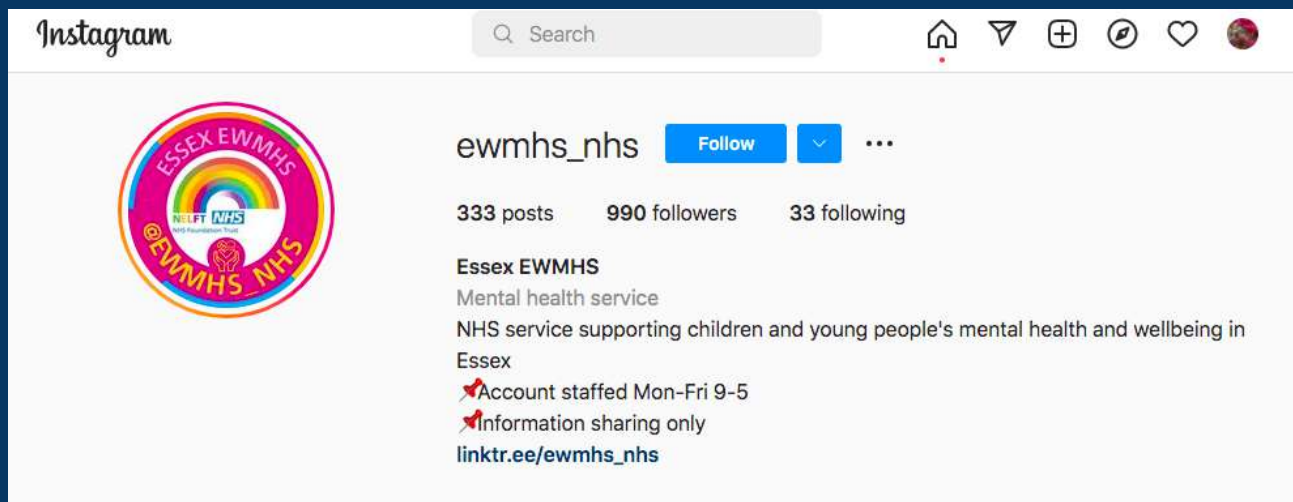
Instagram

Search

ESSEX EWMHS
NELFT NHS
NHS Foundation Trust
@EWMHS_NHS

ewmhs_nhs Follow

333 posts 990 followers 33 following

Essex EWMHS
Mental health service
NHS service supporting children and young people's mental health and wellbeing in Essex
📌Account staffed Mon-Fri 9-5
📌Information sharing only
linktr.ee/ewmhs_nhs